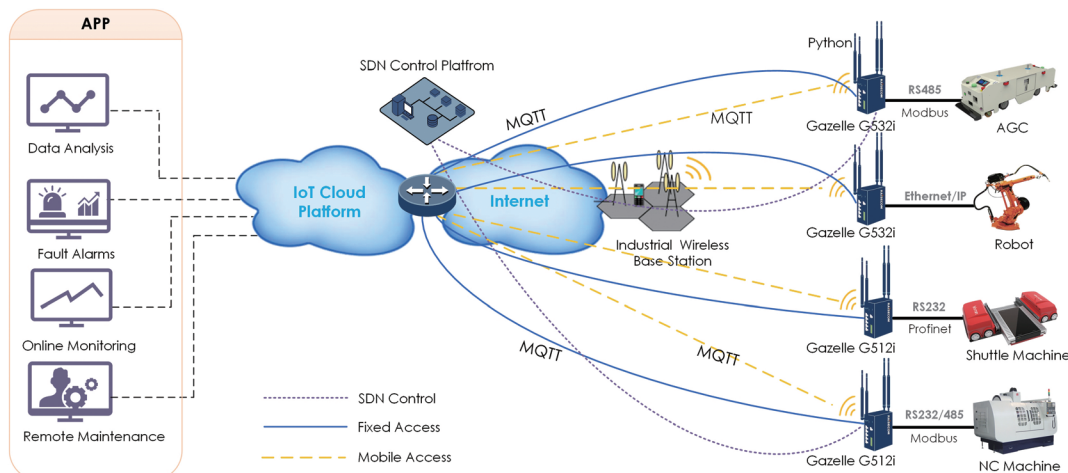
APP

Data Analysis

Fault Alarms

Online Monitoring

Remote Maintenance

SDN Control Platfrom

IoT Cloud Platform

Internet

MQTT

MQTT

MQTT

MQTT

Industrial Wireless Base Station

Python

Gazelle G532i

RS485

Modbus

AGC

Gazelle G532i

Ethernet/IP

Robot

RS232

Profinet

Gazelle G512i

Shuttle Machine

RS232/485

Modbus

Gazelle G512i

NC Machine

SDN Control

Fixed Access

Mobile Access